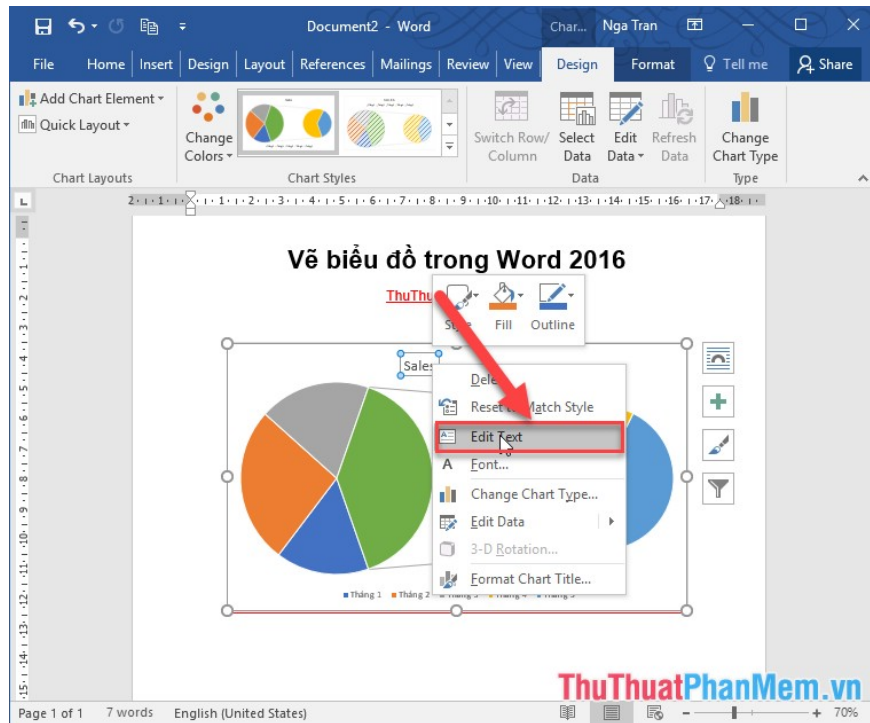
Document2 - Word
Char... Nga Tran

File Home Insert Design Layout References Mailings Review View Design Format Tell me Share

Add Chart Element
Quick Layout
Change Colors
Chart Layouts
Chart Styles
Switch Row/ Column
Select Data
Edit Data
Refresh Data
Data
Change Chart Type
Type

Vẽ biểu đồ trong Word 2016
ThuThu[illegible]

Style Fill Outline

Sales

Dele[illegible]
Reset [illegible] Match Style
Edit Text
Font...
Change Chart Type...
Edit Data
3-D Rotation...
Format Chart Title...

Tháng 1 Tháng 2 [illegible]

ThuThuatPhanMem.vn

Page 1 of 1 7 words English (United States) 70%